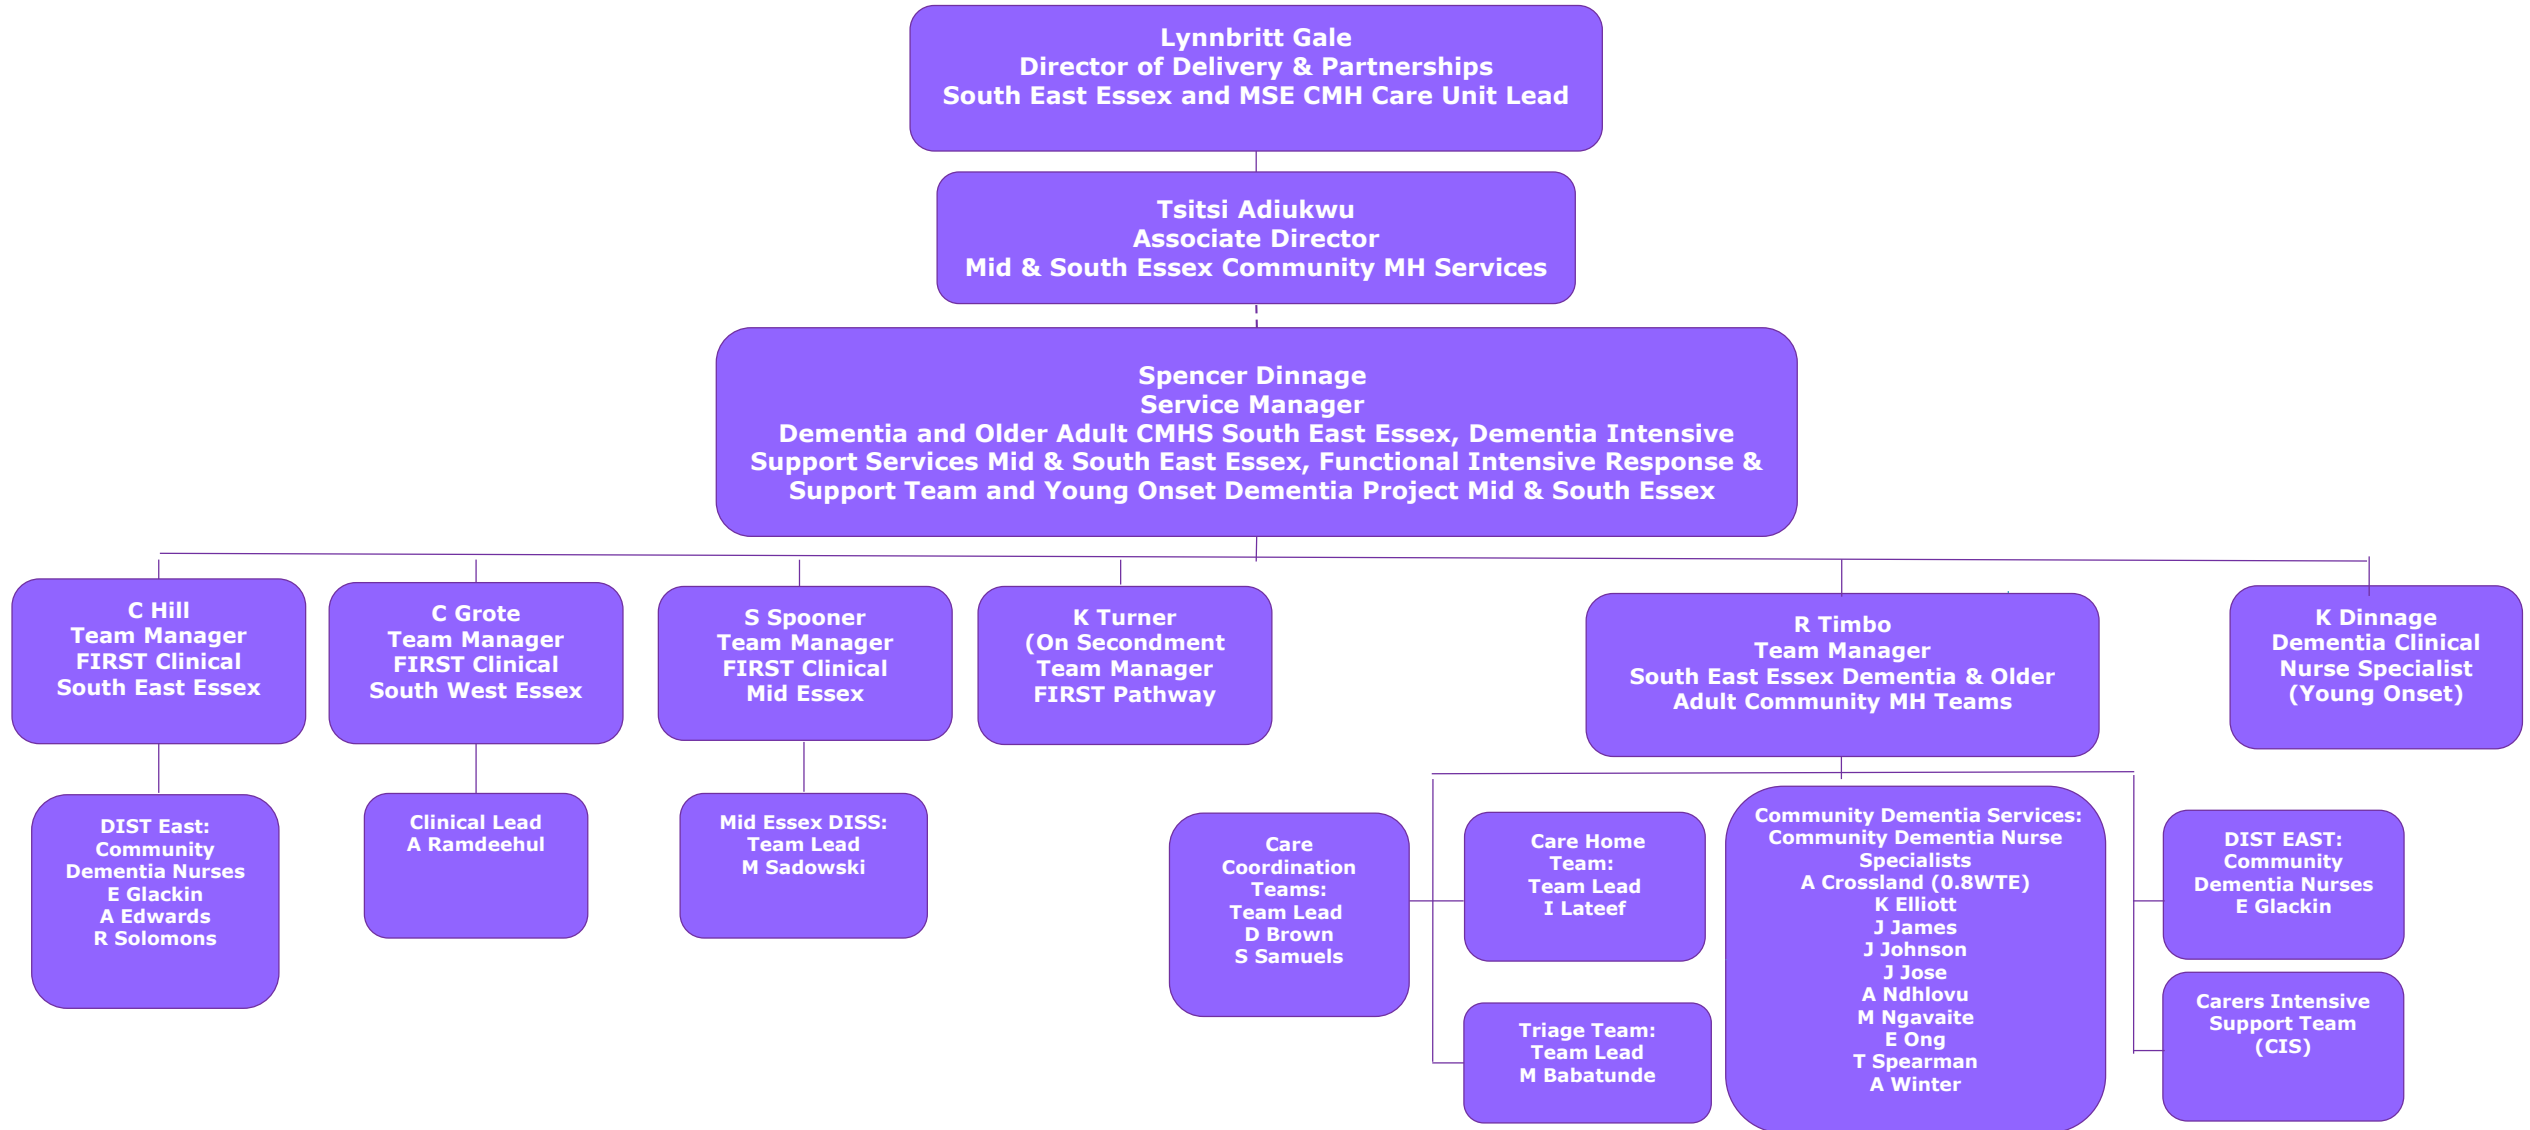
Lynnbritt Gale
Director of Delivery & Partnerships
South East Essex and MSE CMH Care Unit Lead

Tsitsi Adiukwu
Associate Director
Mid & South Essex Community MH Services

Spencer Dinnage
Service Manager
Dementia and Older Adult CMHS South East Essex, Dementia Intensive Support Services Mid & South East Essex, Functional Intensive Response & Support Team and Young Onset Dementia Project Mid & South Essex

C Hill
Team Manager
FIRST Clinical
South East Essex

DIST East:
Community
Dementia Nurses
E Glackin
A Edwards
R Solomons

C Grote
Team Manager
FIRST Clinical
South West Essex

Clinical Lead
A Ramdeehul

S Spooner
Team Manager
FIRST Clinical
Mid Essex

Mid Essex DISS:
Team Lead
M Sadowski

K Turner
(On Secondment
Team Manager
FIRST Pathway

R Timbo
Team Manager
South East Essex Dementia & Older Adult Community MH Teams

Care
Coordination
Teams:
Team Lead
D Brown
S Samuels

Care Home
Team:
Team Lead
I Lateef

Triage Team:
Team Lead
M Babatunde

Community Dementia Services:
Community Dementia Nurse
Specialists
A Crossland (0.8WTE)
K Elliott
J James
J Johnson
J Jose
A Ndhlovu
M Ngavaite
E Ong
T Spearman
A Winter

DIST EAST:
Community
Dementia Nurses
E Glackin

Carers Intensive
Support Team
(CIS)

K Dinnage
Dementia Clinical
Nurse Specialist
(Young Onset)